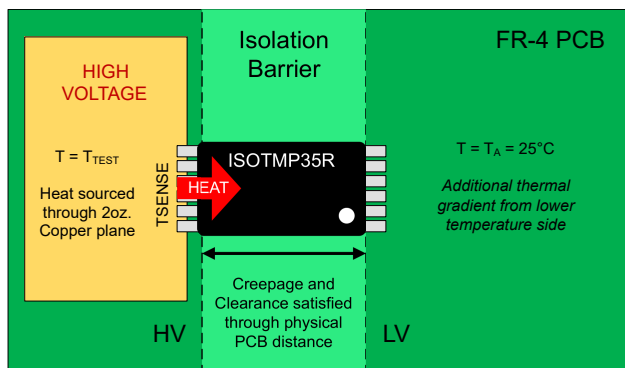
Isolation Barrier

FR-4 PCB

HIGH VOLTAGE

$T = T_{TEST}$

Heat sourced through 2oz. Copper plane

TSENSE

HEAT

ISOTMP35R

$T = T_A = 25°C$

Additional thermal gradient from lower temperature side

Creepage and Clearance satisfied through physical PCB distance

HV

LV